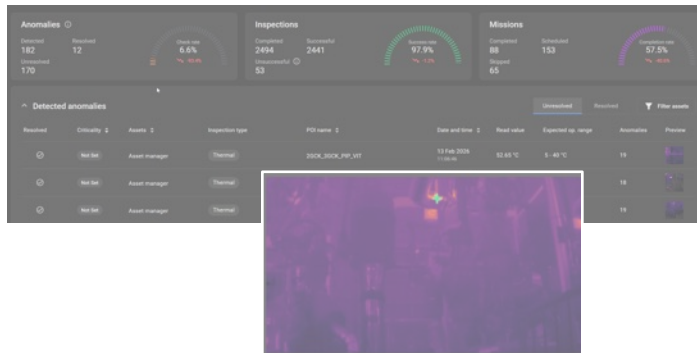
Anomalies ⓘ

Detected
182

Resolved
12

Unresolved
170

Check rate
6.6%

Inspections

Completed
2494

Successful
2441

Unsuccessful ⓘ
53

Success rate
97.9%

Missions

Completed
88

Scheduled
153

Skipped
65

Completion rate
57.5%

Detected anomalies

Unresolved

Resolved

Filter assets

| Resolved | Criticality | Assets | Inspection type | POI name | Date and time | Read value | Expected op. range | Anomalies | Preview |
|---|---|---|---|---|---|---|---|---|---|
| | Not Set | Asset manager | Thermal | 3DCK_3DCK_PIP_VIT | 13 Feb 2026 11:06:46 | 52.65 °C | 5 - 40 °C | 19 | |
| | Not Set | Asset manager | Thermal | | | | | 19 | |
| | Not Set | Asset manager | Thermal | | | | | 19 | |